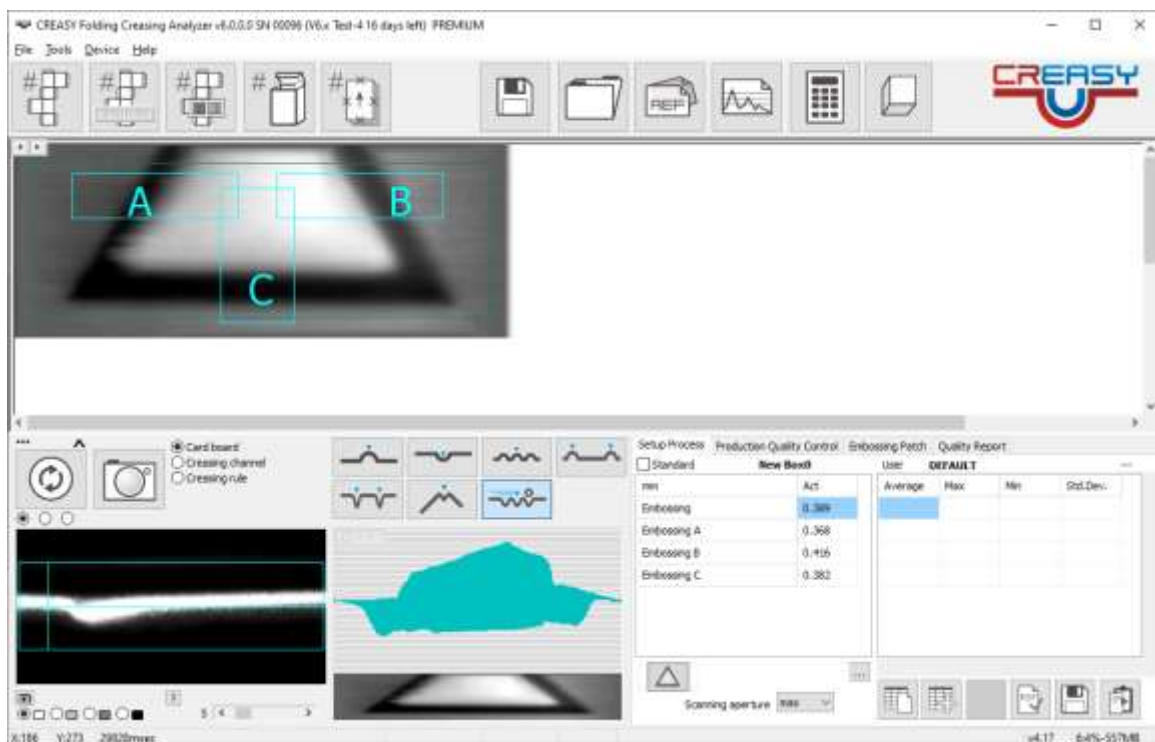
CREASY Folding Creasing Analyzer v8.0.0.0 SN 00096 (V6.x Test-4 16 days left) PREMIUM

File Tools Device Help

REF

CREASY

A

B

C

Card board
Creasing channel
Creasing rule

Setup Process | Production Quality Control | Embossing Patch | Quality Report

Standard | New Box0 | User | DEFAULT

| mm | Act |
|---|---|
| Embossing | 0.389 |
| Embossing A | 0.368 |
| Embossing B | 0.416 |
| Embossing C | 0.382 |

| Average | Max | Min | Std.Dev. |
|---|---|---|---|
| | | | |

Scanning aperture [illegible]

X:186 Y:273 29820mmes

v4.17 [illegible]